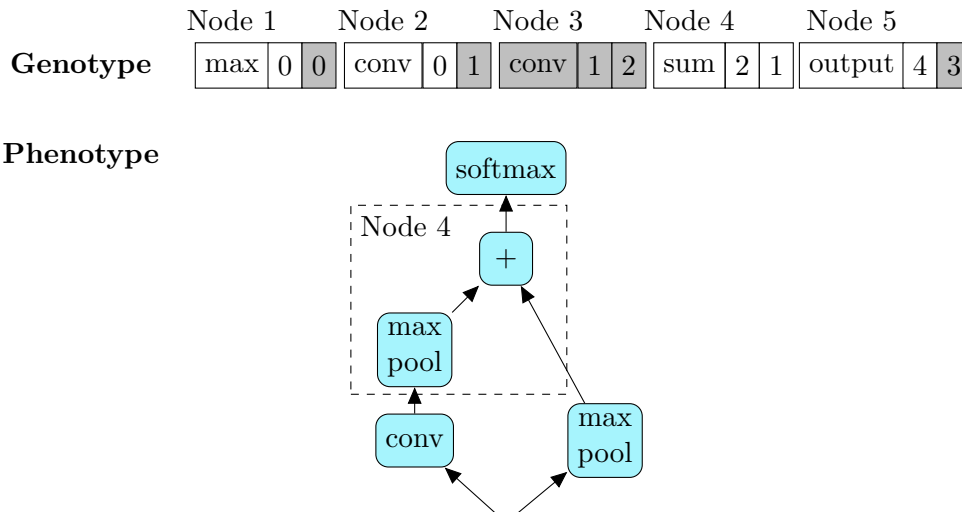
Node 1 Node 2 Node 3 Node 4 Node 5

Genotype

| max | 0 | 0 | conv | 0 | 1 | conv | 1 | 2 | sum | 2 | 1 | output | 4 | 3 |
|---|---|---|---|---|---|---|---|---|---|---|---|---|---|---|

Phenotype

softmax

Node 4

+

max pool

conv

max pool